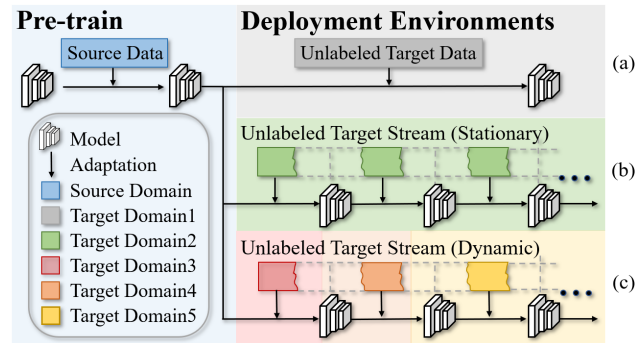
Pre-train
Deployment Environments
Source Data
Unlabeled Target Data
(a)
Model
Adaptation
Source Domain
Target Domain1
Target Domain2
Target Domain3
Target Domain4
Target Domain5
Unlabeled Target Stream (Stationary)
(b)
Unlabeled Target Stream (Dynamic)
(c)